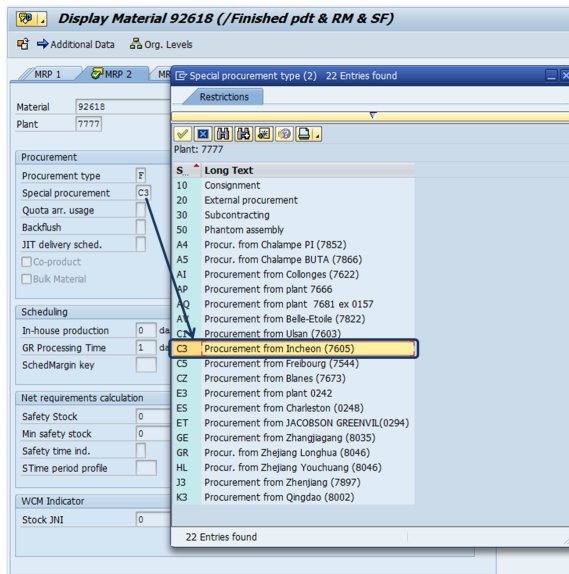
Display Material 92618 (/Finished pdt & RM & SF)

Additional Data   Org. Levels

MRP 1   MRP 2   MR

Material 92618
Plant 7777

Procurement
Procurement type F
Special procurement C3
Quota arr. usage
Backflush
JIT delivery sched.
Co-product
Bulk Material

Scheduling
In-house production 0 da
GR Processing Time 1 da
SchedMargin key

Net requirements calculation
Safety Stock 0
Min safety stock 0
Safety time ind.
STime period profile

WCM Indicator
Stock JNI 0

Special procurement type (2) 22 Entries found

Restrictions

Plant: 7777

| S... | Long Text |
|---|---|
| 10 | Consignment |
| 20 | External procurement |
| 30 | Subcontracting |
| 50 | Phantom assembly |
| A4 | Procur. from Chalampe PI (7852) |
| A5 | Procur. from Chalampe BUTA (7866) |
| AI | Procurement from Collonges (7622) |
| AP | Procurement from plant 7666 |
| AQ | Procurement from plant 7681 ex 0157 |
| A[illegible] | Procurement from Belle-Etoile (7822) |
| C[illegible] | Procurement from Ulsan (7603) |
| C3 | Procurement from Incheon (7605) |
| C5 | Procurement from Freibourg (7544) |
| CZ | Procurement from Blanes (7673) |
| E3 | Procurement from plant 0242 |
| ES | Procurement from Charleston (0248) |
| ET | Procurement from JACOBSON GREENVIL(0294) |
| GE | Procurement from Zhangjiagang (8035) |
| GR | Procur. from Zhejiang Longhua (8046) |
| HL | Procur. from Zhejiang Youchuang (8046) |
| J3 | Procurement from Zhenjiang (7897) |
| K3 | Procurement from Qingdao (8002) |

22 Entries found